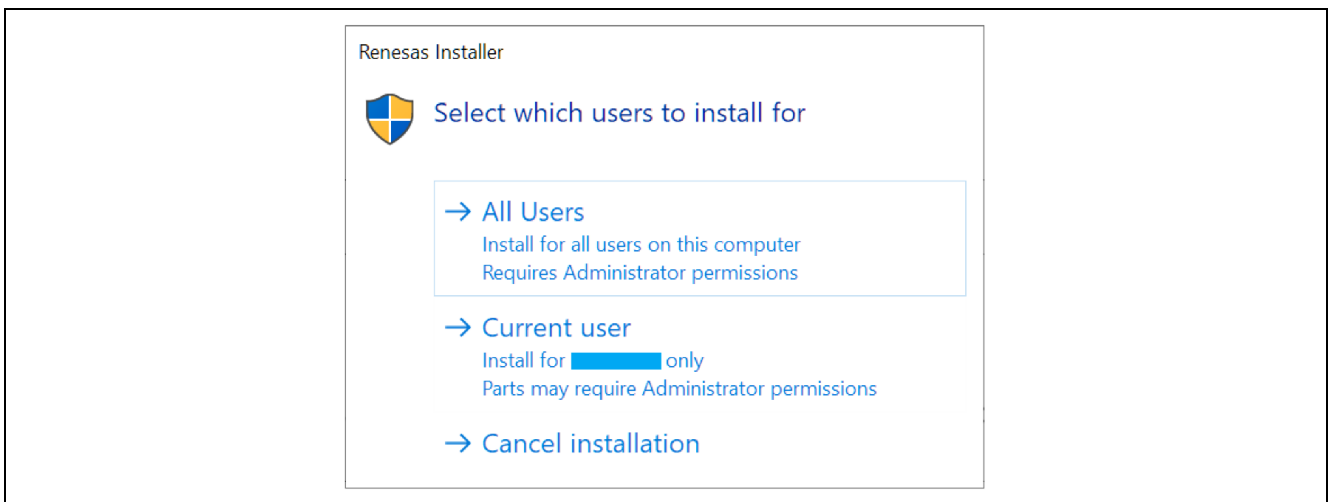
Renesas Installer

Select which users to install for

→ All Users
Install for all users on this computer
Requires Administrator permissions

→ Current user
Install for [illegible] only
Parts may require Administrator permissions

→ Cancel installation